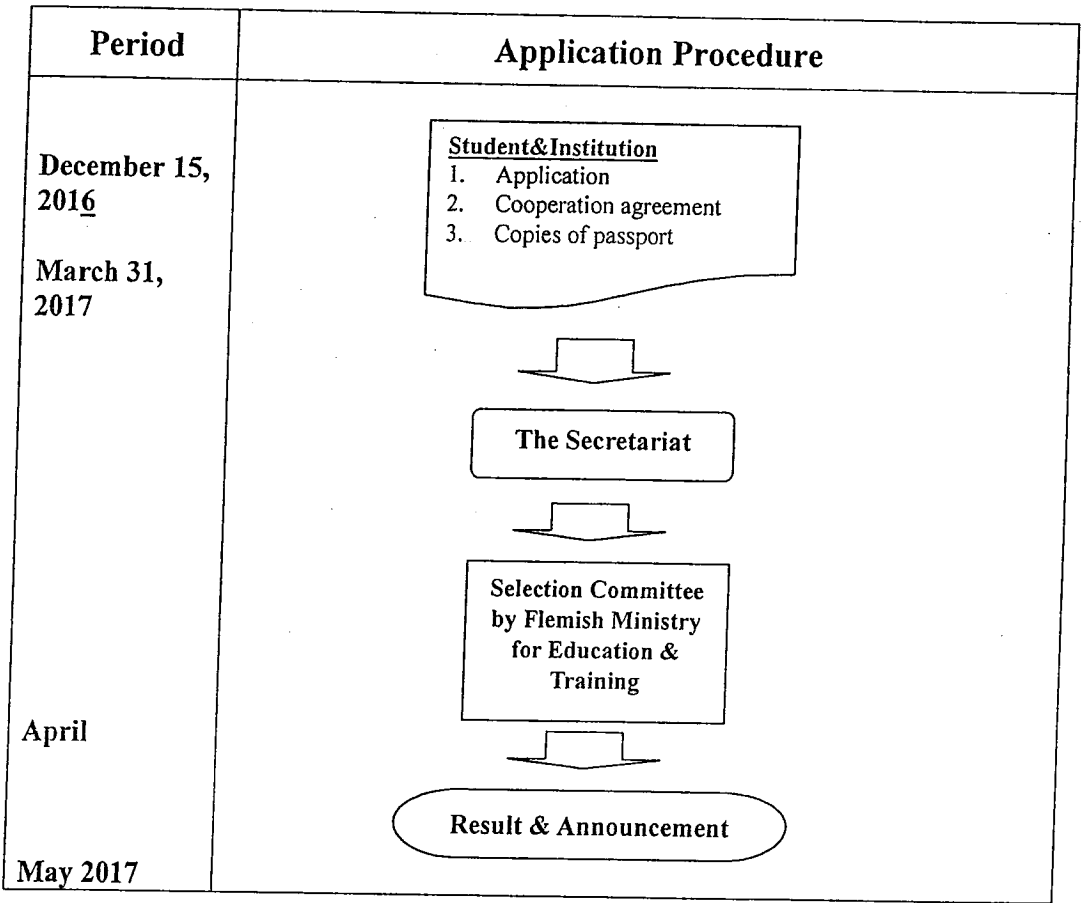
| Period | Application Procedure |
|---|---|
| December 15, 2016<br><br>March 31, 2017<br><br>April<br><br>May 2017 | Student&Institution<br>1. Application<br>2. Cooperation agreement<br>3. Copies of passport<br><br>The Secretariat<br><br>Selection Committee by Flemish Ministry for Education & Training<br><br>Result & Announcement |